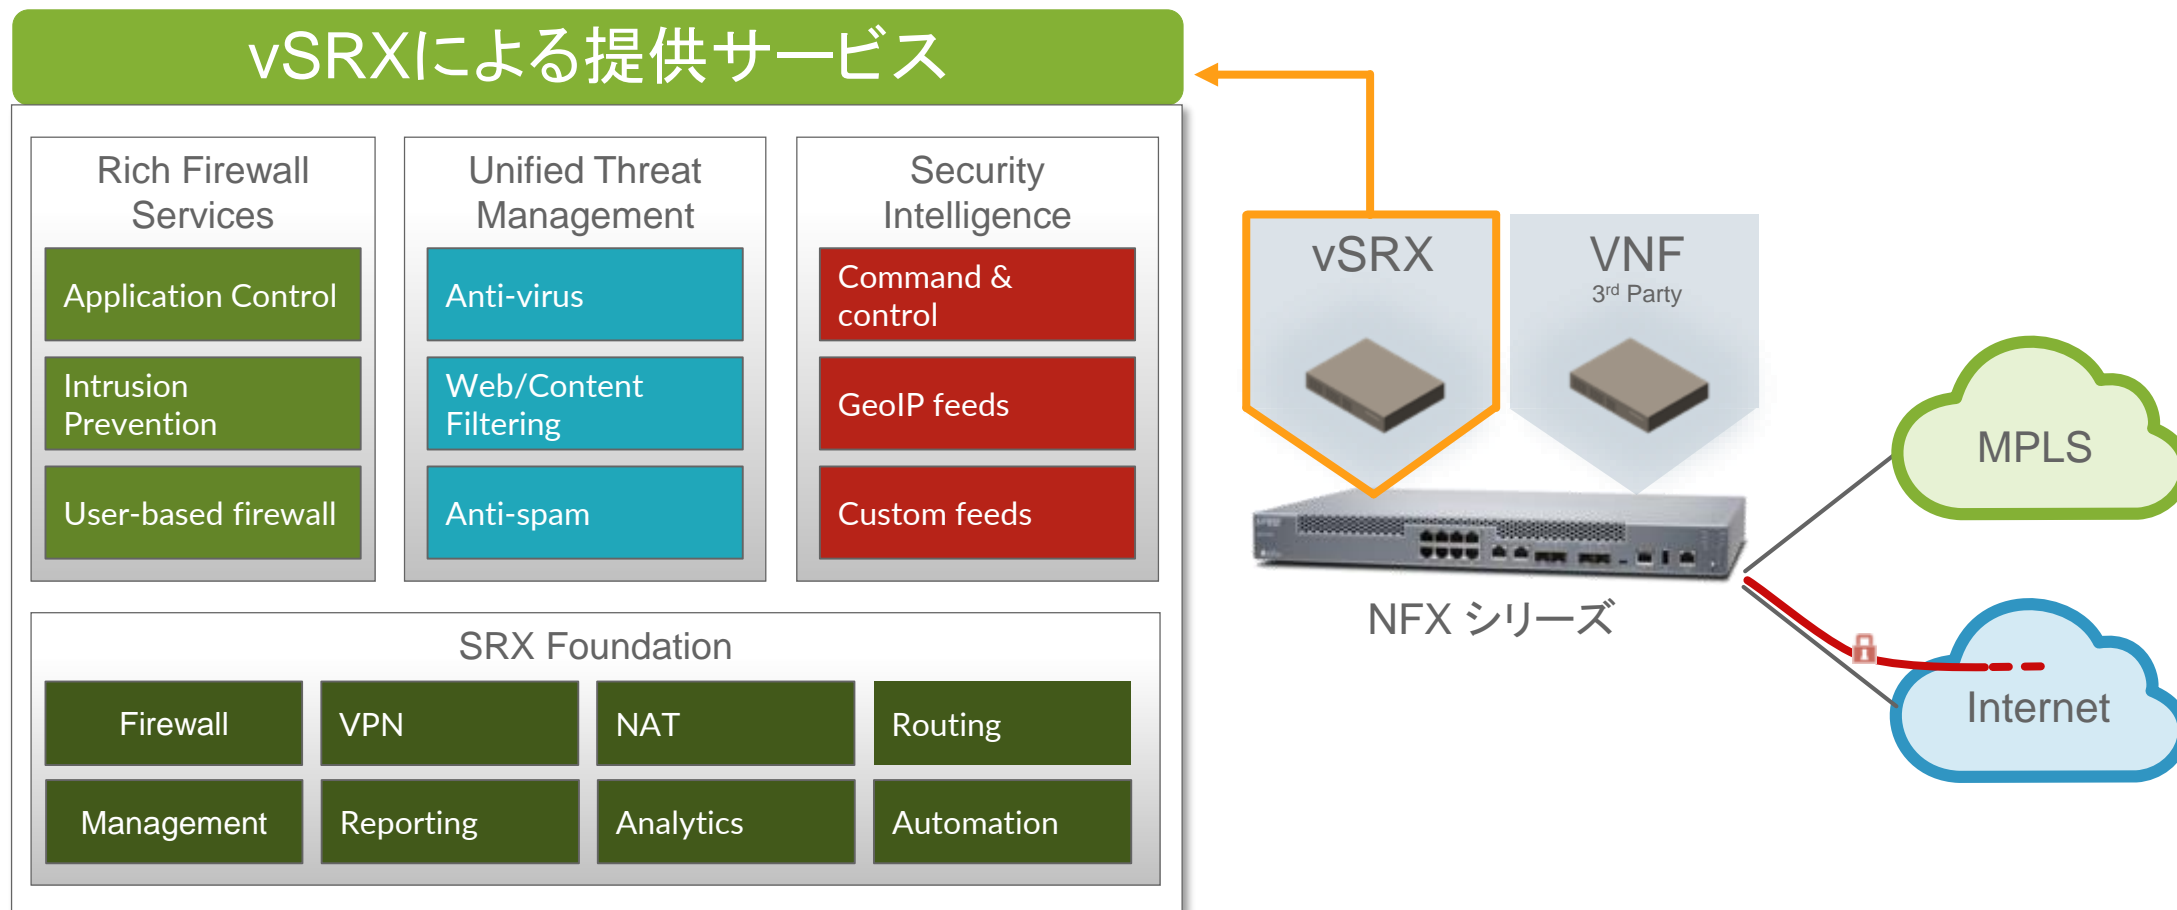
vSRXによる提供サービス

Rich Firewall Services

Application Control

Intrusion Prevention

User-based firewall

Unified Threat Management

Anti-virus

Web/Content Filtering

Anti-spam

Security Intelligence

Command & control

GeoIP feeds

Custom feeds

SRX Foundation

| Firewall | VPN | NAT | Routing |
|---|---|---|---|
| Management | Reporting | Analytics | Automation |

vSRX

VNF
3rd Party

NFX シリーズ

MPLS

Internet